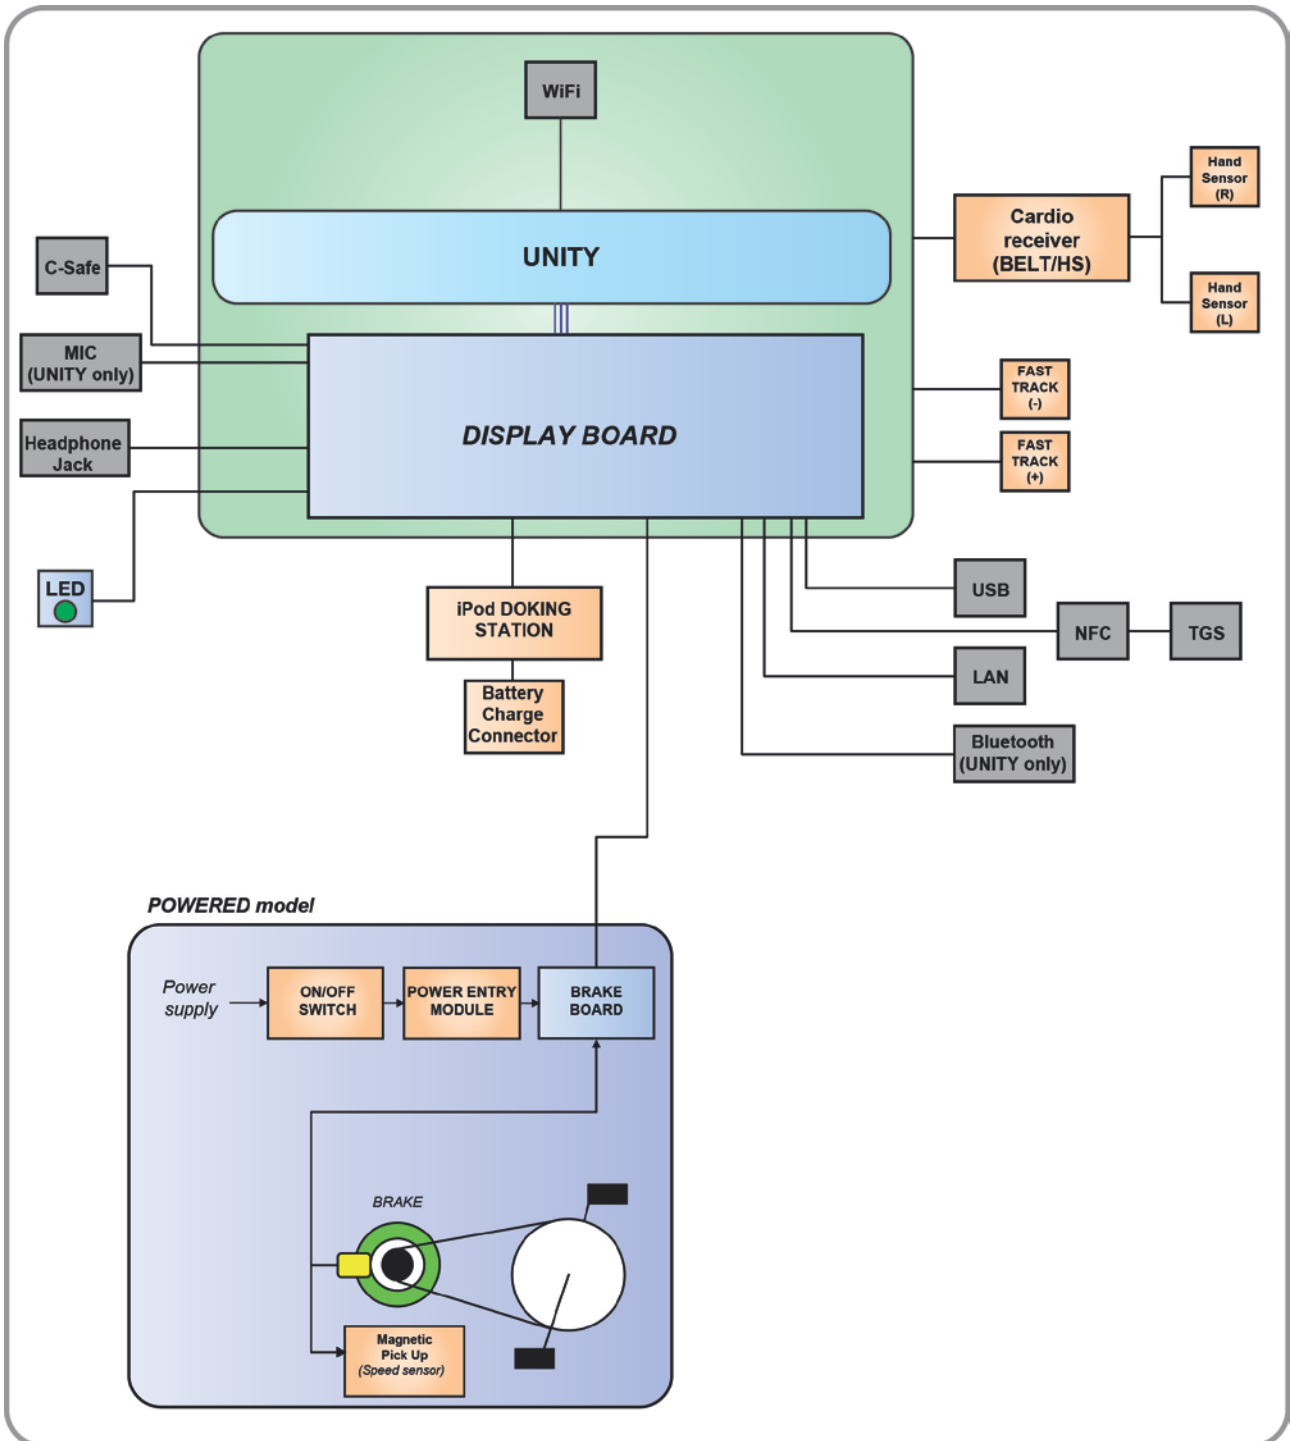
WiFi

UNITY

C-Safe

MIC (UNITY only)

Headphone Jack

LED

DISPLAY BOARD

Cardio receiver (BELT/HS)

Hand Sensor (R)

Hand Sensor (L)

FAST TRACK (-)

FAST TRACK (+)

iPod DOKING STATION

Battery Charge Connector

USB

NFC

TGS

LAN

Bluetooth (UNITY only)

POWERED model

Power supply

ON/OFF SWITCH

POWER ENTRY MODULE

BRAKE BOARD

BRAKE

Magnetic Pick Up (Speed sensor)